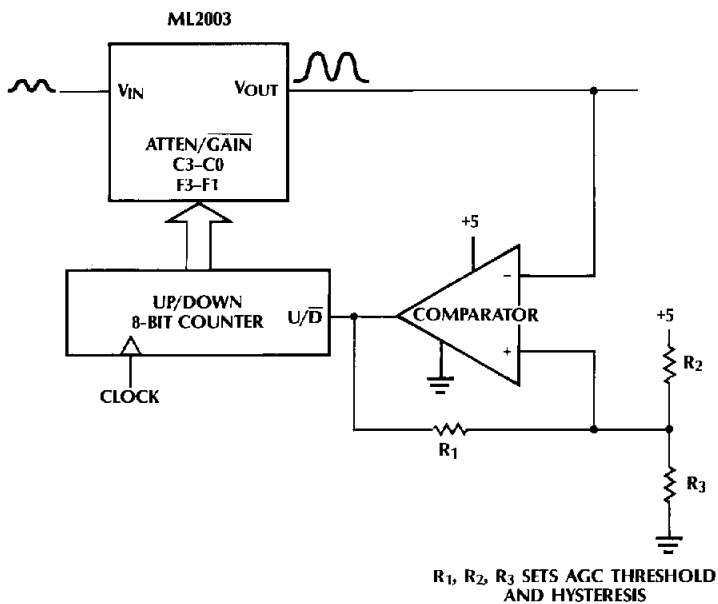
ML2003

$V_{IN}$

$V_{OUT}$

ATTEN/$\overline{GAIN}$
C3–C0
F3–F1

+5

UP/DOWN
8-BIT COUNTER

U/$\overline{D}$

CLOCK

-

COMPARATOR

+

+5

$R_2$

$R_1$

$R_3$

$R_1$, $R_2$, $R_3$ SETS AGC THRESHOLD AND HYSTERESIS